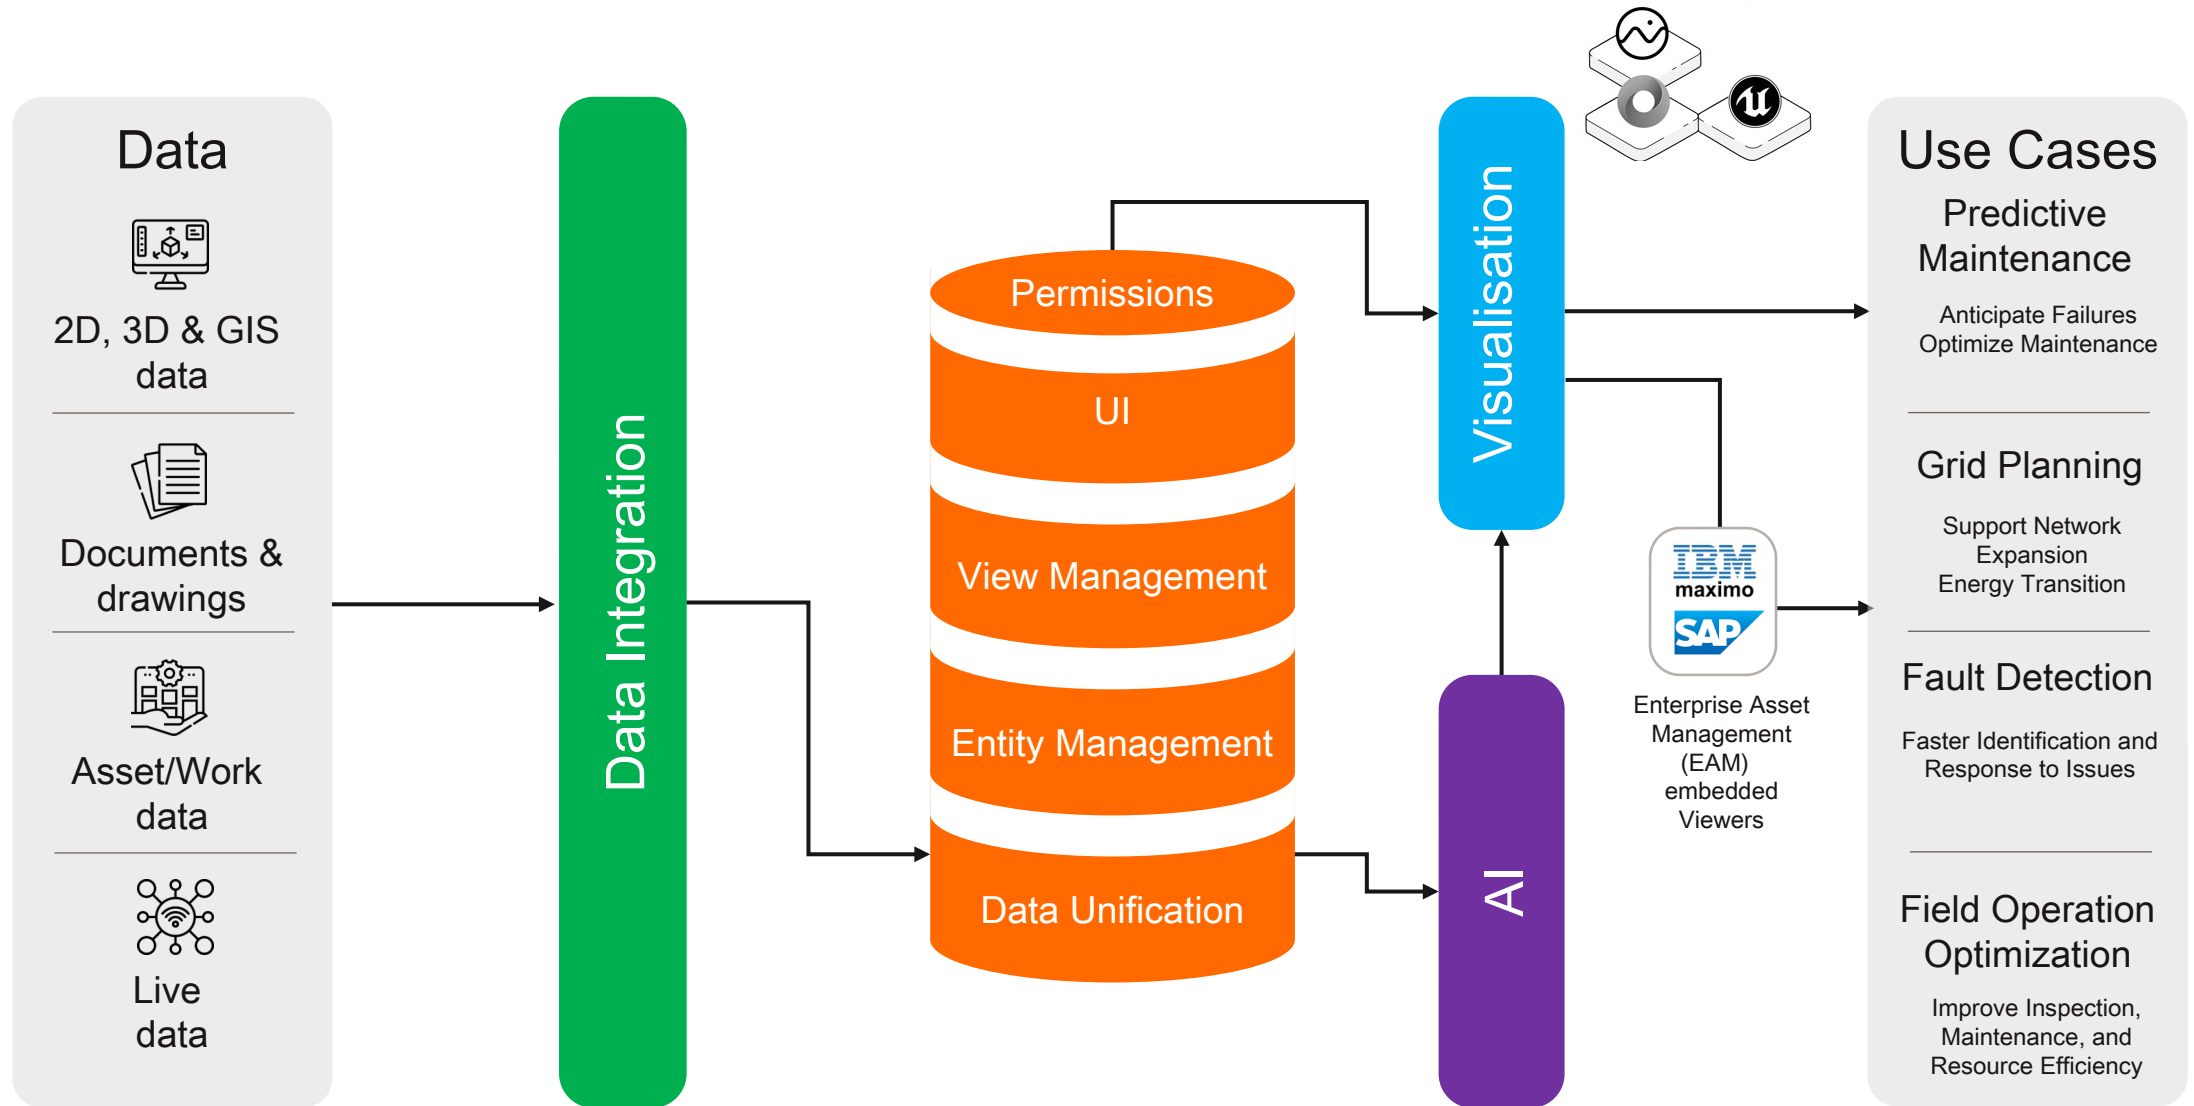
Data

2D, 3D & GIS data

Documents & drawings

Asset/Work data

Live data

Data Integration

Permissions

UI

View Management

Entity Management

Data Unification

Visualisation

AI

IBM maximo

SAP

Enterprise Asset Management (EAM) embedded Viewers

Use Cases

Predictive Maintenance

Anticipate Failures
Optimize Maintenance

Grid Planning

Support Network Expansion
Energy Transition

Fault Detection

Faster Identification and Response to Issues

Field Operation Optimization

Improve Inspection, Maintenance, and Resource Efficiency